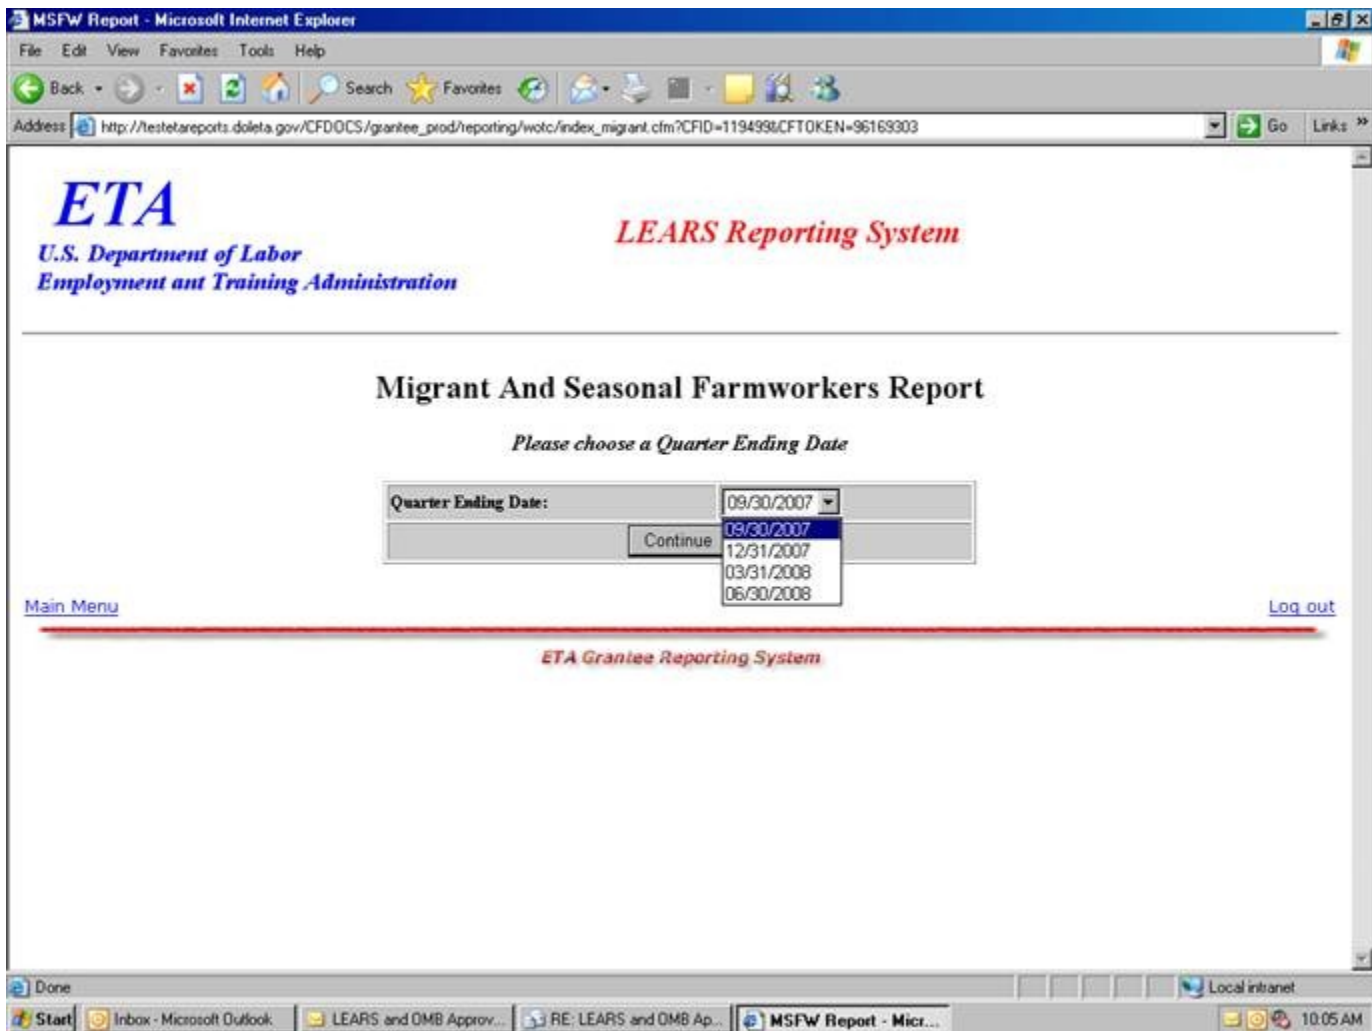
MSFW Report - Microsoft Internet Explorer

File Edit View Favorites Tools Help

Back Search Favorites

Address http://testetareports.doleta.gov/CFDOCS/grantee_prod/reporting/wotc/index_migrant.cfm?CFID=119499&CFTOKEN=96169303 Go Links »

ETA
U.S. Department of Labor
Employment ant Training Administration

LEARS Reporting System

Migrant And Seasonal Farmworkers Report

Please choose a Quarter Ending Date

| Quarter Ending Date: | 09/30/2007 |
|---|---|
| Continue | |

09/30/2007
12/31/2007
03/31/2008
06/30/2008

Main Menu

Log out

ETA Grantee Reporting System

Done

Local intranet

Start Inbox - Microsoft Outlook LEARS and OMB Approv... RE: LEARS and OMB Ap... MSFW Report - Micr... 10:05 AM